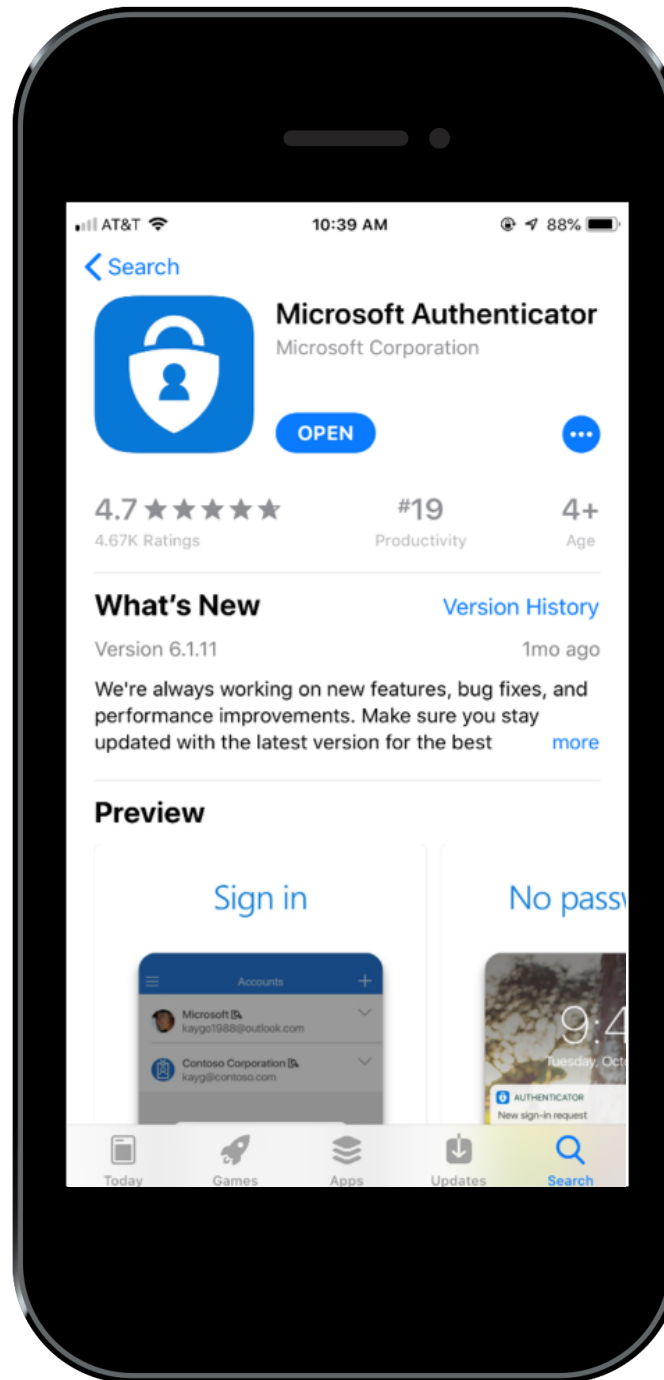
AT&T 10:39 AM 88%

< Search

Microsoft Authenticator
Microsoft Corporation

OPEN

4.7 ★★★★★
4.67K Ratings

#19
Productivity

4+
Age

What's New
Version History

Version 6.1.11
1mo ago

We're always working on new features, bug fixes, and performance improvements. Make sure you stay updated with the latest version for the best
more

Preview

Sign in

Accounts
Microsoft
kaygo1988@outlook.com
Contoso Corporation
kayg@contoso.com

No passw

9:4
Tuesday, Octo
AUTHENTICATOR
New sign-in request

Today
Games
Apps
Updates
Search